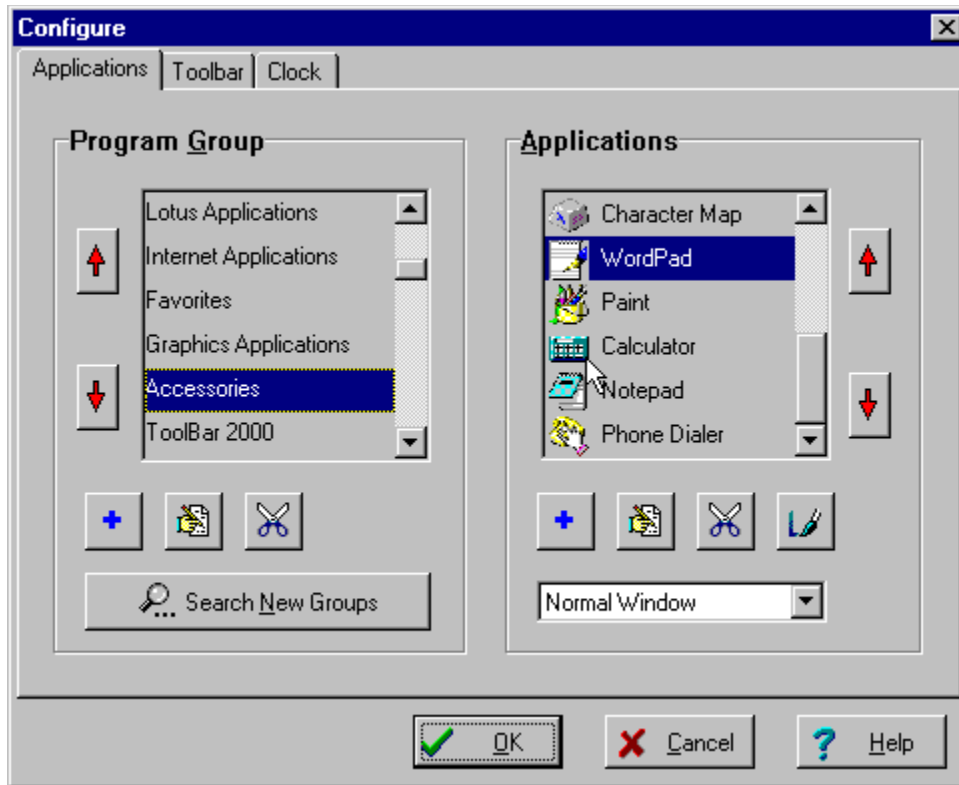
Configure

Applications | Toolbar | Clock

Program Group

Lotus Applications
Internet Applications
Favorites
Graphics Applications
Accessories
ToolBar 2000

Search New Groups

Applications

Character Map
WordPad
Paint
Calculator
Notepad
Phone Dialer

Normal Window

OK
Cancel
Help